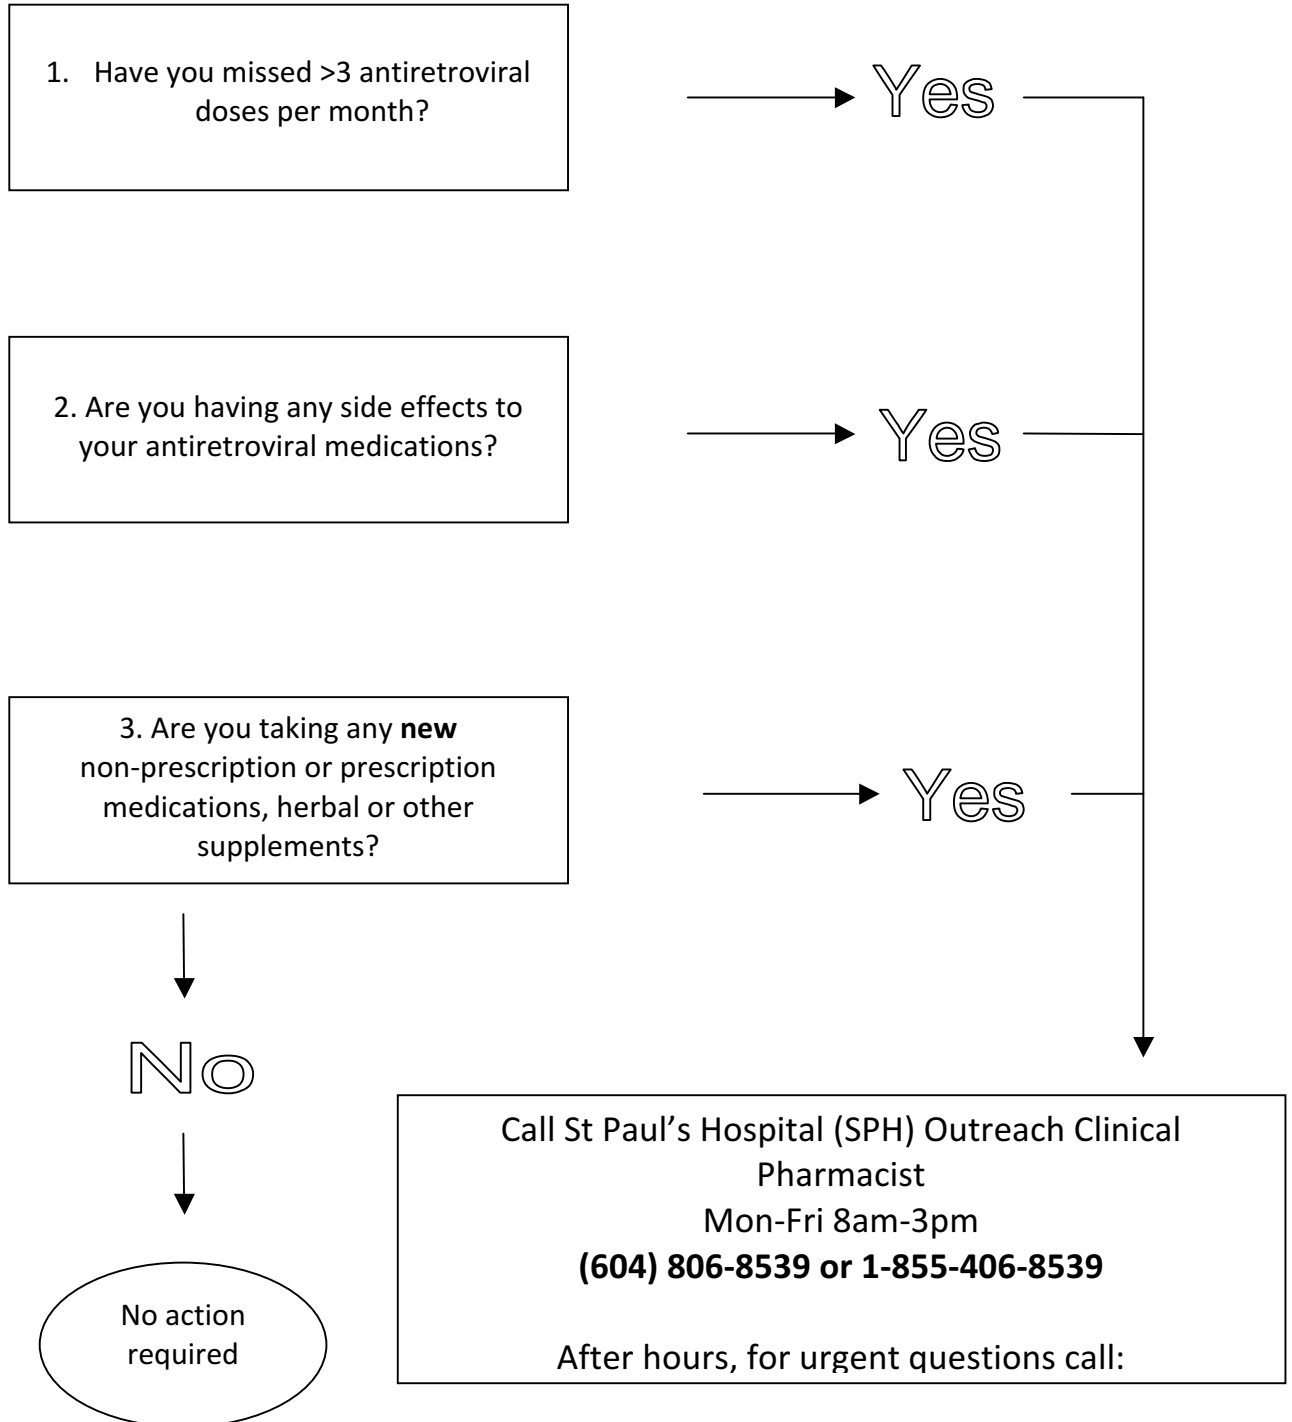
1. Have you missed >3 antiretroviral doses per month?

Yes

2. Are you having any side effects to your antiretroviral medications?

Yes

3. Are you taking any **new** non-prescription or prescription medications, herbal or other supplements?

Yes

No

No action required

Call St Paul's Hospital (SPH) Outreach Clinical Pharmacist
Mon-Fri 8am-3pm
**(604) 806-8539 or 1-855-406-8539**

After hours, for urgent questions call: